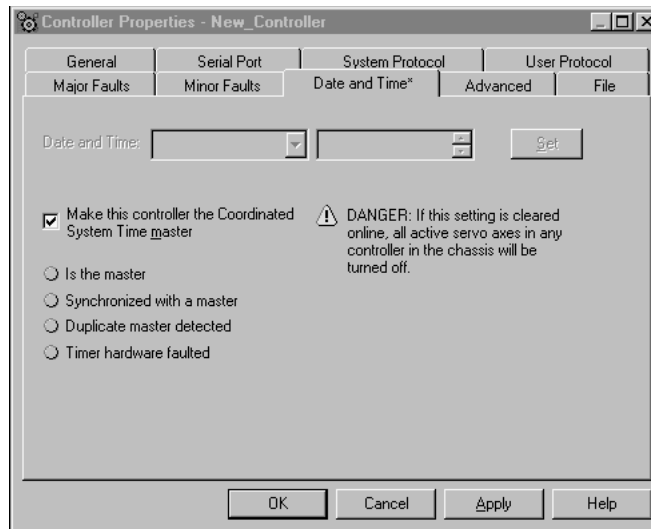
Controller Properties - New_Controller

General | Serial Port | System Protocol | User Protocol
Major Faults | Minor Faults | Date and Time* | Advanced | File

Date and Time:

Set

Make this controller the Coordinated System Time master

DANGER: If this setting is cleared online, all active servo axes in any controller in the chassis will be turned off.

Is the master

Synchronized with a master

Duplicate master detected

Timer hardware faulted

OK | Cancel | Apply | Help